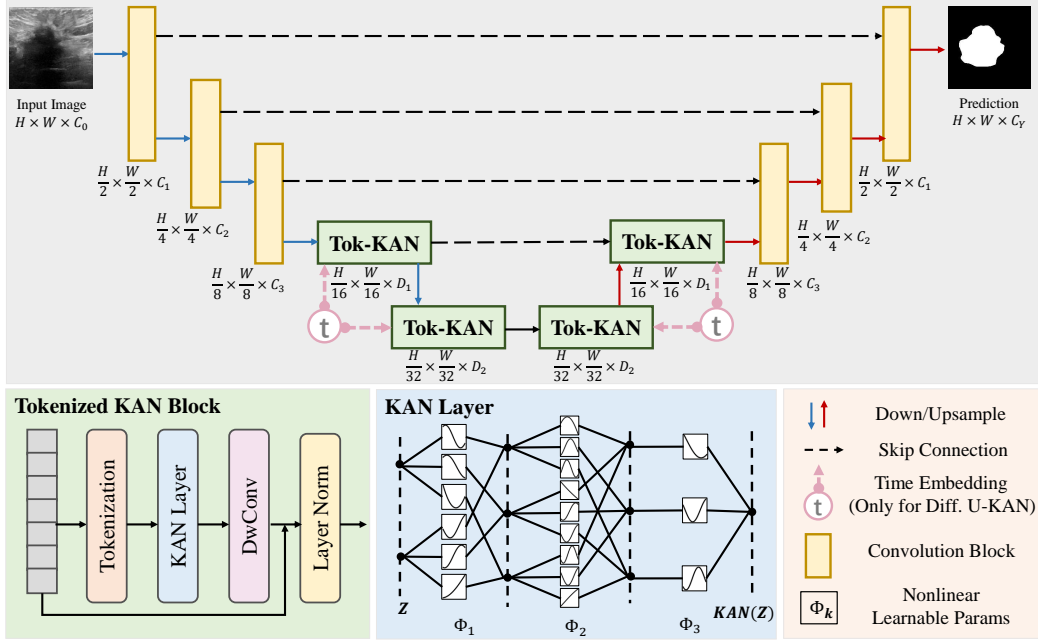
Input Image
$H \times W \times C_0$

Prediction
$H \times W \times C_Y$

$\frac{H}{2} \times \frac{W}{2} \times C_1$

$\frac{H}{4} \times \frac{W}{4} \times C_2$

$\frac{H}{8} \times \frac{W}{8} \times C_3$

Tok-KAN

$\frac{H}{16} \times \frac{W}{16} \times D_1$

Tok-KAN

$\frac{H}{16} \times \frac{W}{16} \times D_1$

t

Tok-KAN

$\frac{H}{32} \times \frac{W}{32} \times D_2$

Tok-KAN

$\frac{H}{32} \times \frac{W}{32} \times D_2$

t

$\frac{H}{8} \times \frac{W}{8} \times C_3$

$\frac{H}{4} \times \frac{W}{4} \times C_2$

$\frac{H}{2} \times \frac{W}{2} \times C_1$

Tokenized KAN Block

Tokenization

KAN Layer

DwConv

Layer Norm

KAN Layer

$Z$

$\Phi_1$

$\Phi_2$

$\Phi_3$

$KAN(Z)$

Down/Upsample

Skip Connection

Time Embedding (Only for Diff. U-KAN)

t

Convolution Block

$\Phi_k$

Nonlinear Learnable Params